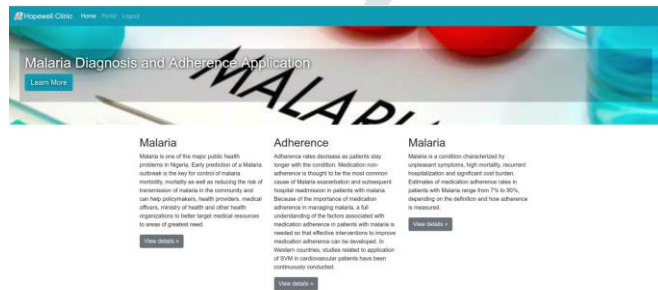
Hopewell Clinic Home Portal Logout

MALARIA

Malaria Diagnosis and Adherence Application

Learn More

Malaria

Malaria is one of the major public health problems in Nigeria. Early prediction of a Malaria outbreak is the key for control of Malaria morbidity, mortality as well as reducing the risk of transmission of malaria in the community and can help policymakers, health providers, medical officers, ministry of health and other health organizations to better target medical resources to areas of greatest need.

View details »

Adherence

Adherence rates decrease as patients stay longer with the condition. Medication non-adherence is thought to be the most common cause of Malaria exacerbation and subsequent hospital readmission in patients with malaria. Because of the importance of medication adherence in managing malaria, a full understanding of the factors associated with medication adherence in patients with malaria is needed so that effective interventions to improve medication adherence can be developed. In Western countries, studies related to application of SVM in cardiovascular patients have been continuously conducted.

View details »

Malaria

Malaria is a condition characterized by unpleasant symptoms, high mortality, recurrent hospitalization and significant cost burden. Estimates of medication adherence rates in patients with Malaria range from 7% to 90%, depending on the definition and how adherence is measured.

View details »